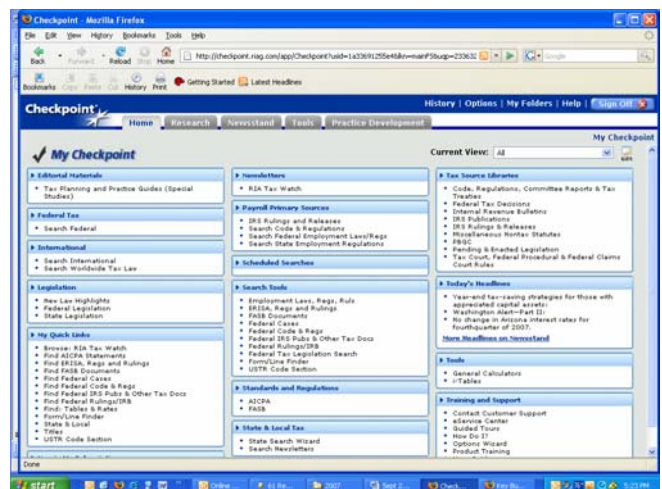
Checkpoint - Mozilla Firefox

File Edit View History Bookmarks Tools Help

Back Forward Reload Stop Home http://checkpoint.riag.com/app/Checkpoint?usid=1a33691255e46&in=mainFS&usp=233632 Google

Bookmarks Copy Paste Cut History Print Getting Started Latest Headlines

Checkpoint

History | Options | My Folders | Help | Sign Off

Home Research Newsstand Tools Practice Development

My Checkpoint

My Checkpoint

Current View: All

Editorial Materials
• Tax Planning and Practice Guides (Special Studies)

Federal Tax
• Search Federal

International
• Search International
• Search Worldwide Tax Law

Legislation
• New Law Highlights
• Federal Legislation
• State Legislation

My Quick Links
• Browse: RIA Tax Watch
• Find AICPA Statements
• Find ERISA, Regs and Rulings
• Find FASB Documents
• Find Federal Cases
• Find Federal Code & Regs
• Find Federal IRS Pubs & Other Tax Docs
• Find Federal Rulings/IRB
• Find: Tables & Rates
• Form/Line Finder
• State & Local
• Titles
• USTR Code Section

Newsletters
• RIA Tax Watch

Payroll Primary Sources
• IRS Rulings and Releases
• Search Code & Regulations
• Search Federal Employment Laws/Regs
• Search State Employment Regulations

Scheduled Searches

Search Tools
• Employment Laws, Regs, Ruls
• ERISA, Regs and Rulings
• FASB Documents
• Federal Cases
• Federal Code & Regs
• Federal IRS Pubs & Other Tax Docs
• Federal Rulings/IRB
• Federal Tax Legislation Search
• Form/Line Finder
• USTR Code Section

Standards and Regulations
• AICPA
• FASB

State & Local Tax
• State Search Wizard
• Search Newsletters

Tax Source Libraries
• Code, Regulations, Committee Reports & Tax Treaties
• Federal Tax Decisions
• Internal Revenue Bulletins
• IRS Publications
• IRS Rulings & Releases
• Miscellaneous Nontax Statutes
• PBGC
• Pending & Enacted Legislation
• Tax Court, Federal Procedural & Federal Claims Court Rules

Today's Headlines
• Year-end tax-saving strategies for those with appreciated capital assets:
• Washington Alert—Part II:
• No change in Arizona interest rates for fourthquarter of 2007.
More Headlines on Newsstand

Tools
• General Calculators
• i-Tables

Training and Support
• Contact Customer Support
• eService Center
• Guided Tours
• How Do I?
• Options Wizard
• Product Training

Done

start Online ... 01 Re... 2007 Sept 2... Check... Key Bu... 5:23 PM